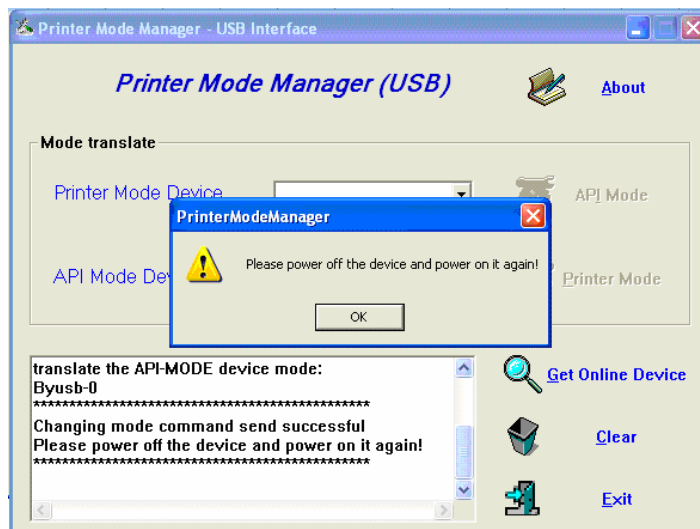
Printer Mode Manager - USB Interface

Printer Mode Manager (USB)

About

Mode translate

Printer Mode Device

API Mode

API Mode Dev

Printer Mode

PrinterModeManager

Please power off the device and power on it again!

OK

translate the API-MODE device mode:
Byusb-0
**********************************************
Changing mode command send successful
Please power off the device and power on it again!
**********************************************

Get Online Device

Clear

Exit